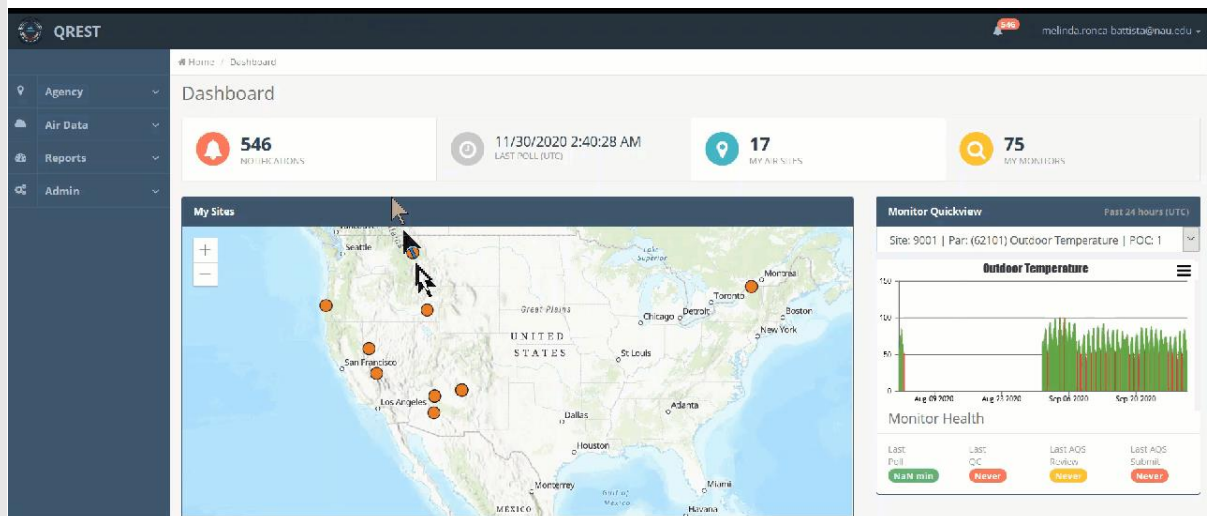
QREST

546 melinda.ronca-battista@nau.edu

Agency
Air Data
Reports
Admin

Home / Dashboard

Dashboard

546
NOTIFICATIONS

11/30/2020 2:40:28 AM
LAST POLL (UTC)

17
MY AIR SITES

75
MY MONITORS

My Sites

+
−

Seattle
Lake Superior
Montreal
Toronto
Boston
Great Plains
Chicago
Detroit
New York
UNITED STATES
San Francisco
St Louis
Los Angeles
Atlanta
Dallas
Houston
Monterrey
Gulf of Mexico
Miami
MEXICO
Havana

Monitor Quickview
Past 24 hours (UTC)

Site: 9001 | Par: (62101) Outdoor Temperature | POC: 1

Outdoor Temperature

150
100
50
0

Aug 09 2020
Aug 23 2020
Sep 06 2020
Sep 20 2020

Monitor Health

Last Poll
NaN min

Last QC
Never

Last AQS Review
Never

Last AQS Submit
Never